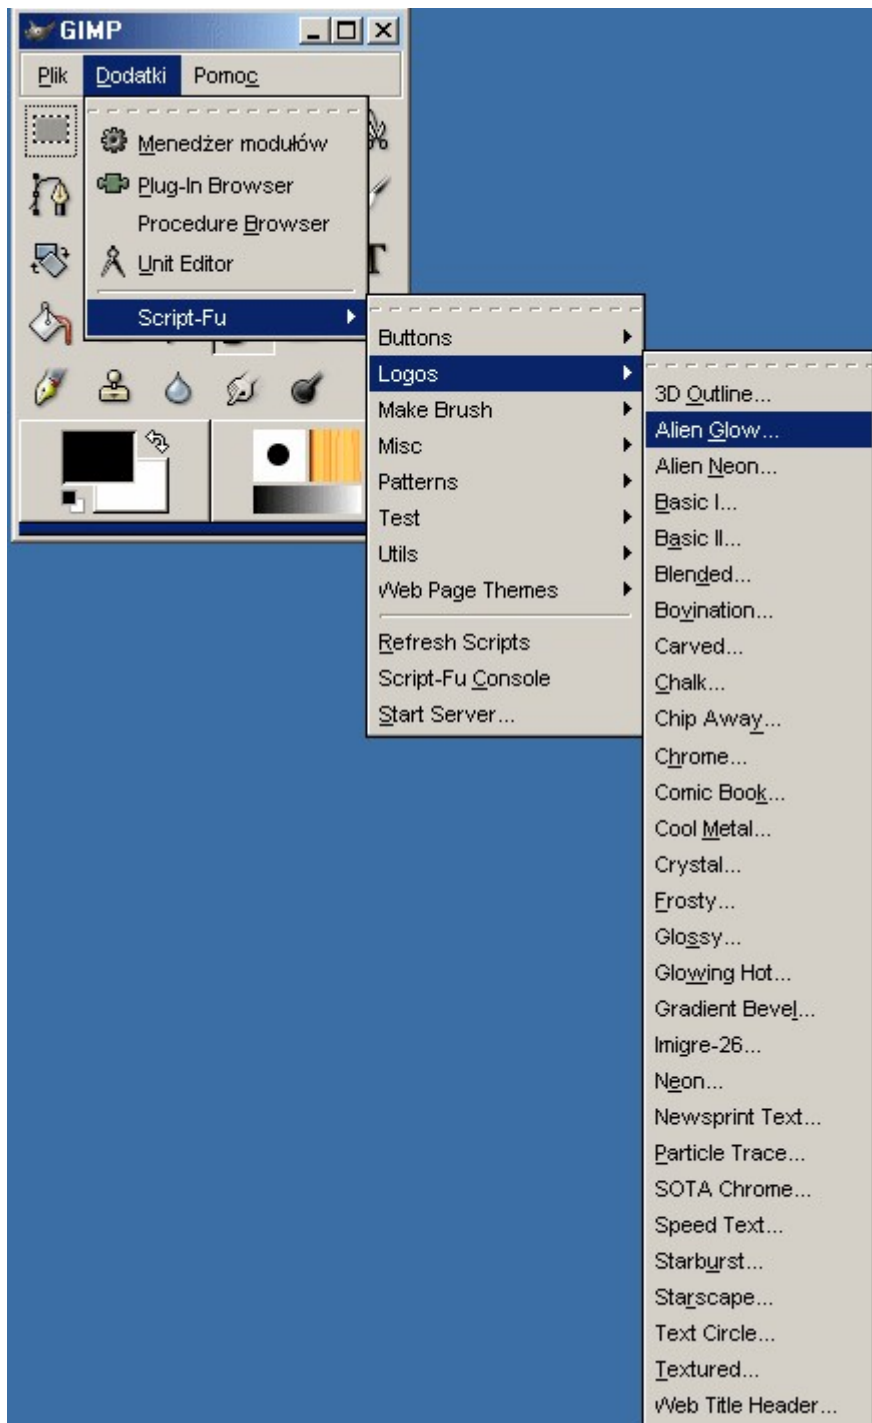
GIMP

Plik Dodatki Pomoc

Menedżer modułów
Plug-In Browser
Procedure Browser
Unit Editor
Script-Fu

Buttons
Logos
Make Brush
Misc
Patterns
Test
Utils
Web Page Themes
Refresh Scripts
Script-Fu Console
Start Server...

3D Outline...
Alien Glow...
Alien Neon...
Basic I...
Basic II...
Blended...
Boyination...
Carved...
Chalk...
Chip Away...
Chrome...
Comic Book...
Cool Metal...
Crystal...
Frosty...
Glossy...
Glowing Hot...
Gradient Bevel...
Imigre-26...
Neon...
Newsprint Text...
Particle Trace...
SOTA Chrome...
Speed Text...
Starburst...
Starscape...
Text Circle...
Textured...
Web Title Header...